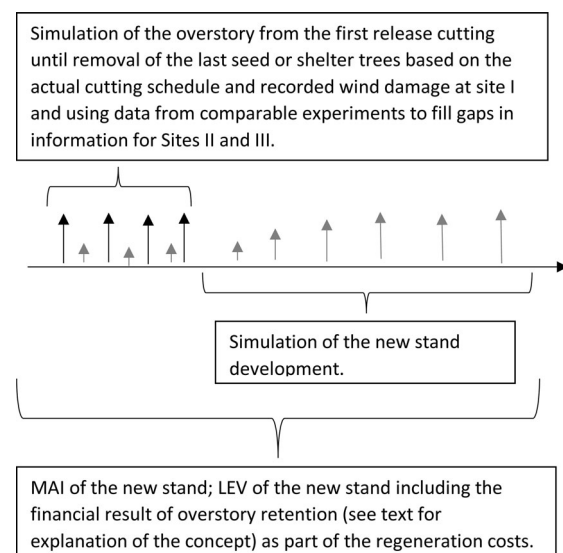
Simulation of the overstory from the first release cutting until removal of the last seed or shelter trees based on the actual cutting schedule and recorded wind damage at site I and using data from comparable experiments to fill gaps in information for Sites II and III.

Simulation of the new stand development.

MAI of the new stand; LEV of the new stand including the financial result of overstory retention (see text for explanation of the concept) as part of the regeneration costs.